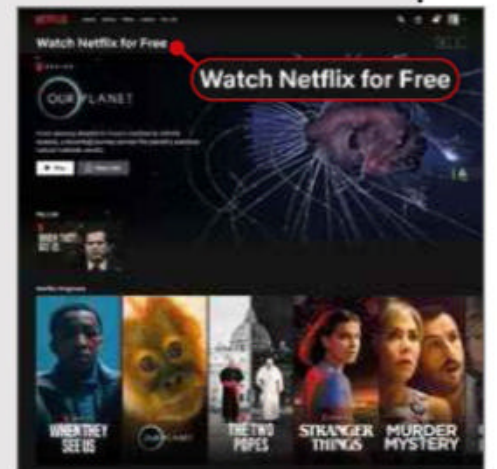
NETFLIX

Watch Netflix for Free

Watch Netflix for Free

SERIES

OUR PLANET

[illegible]

Play

More Info

16

My List

WHEN THEY SEE US

Netflix Originals

WHEN THEY SEE US

OUR PLANET

THE TWO POPES

STRANGER THINGS

MURDER MYSTERY